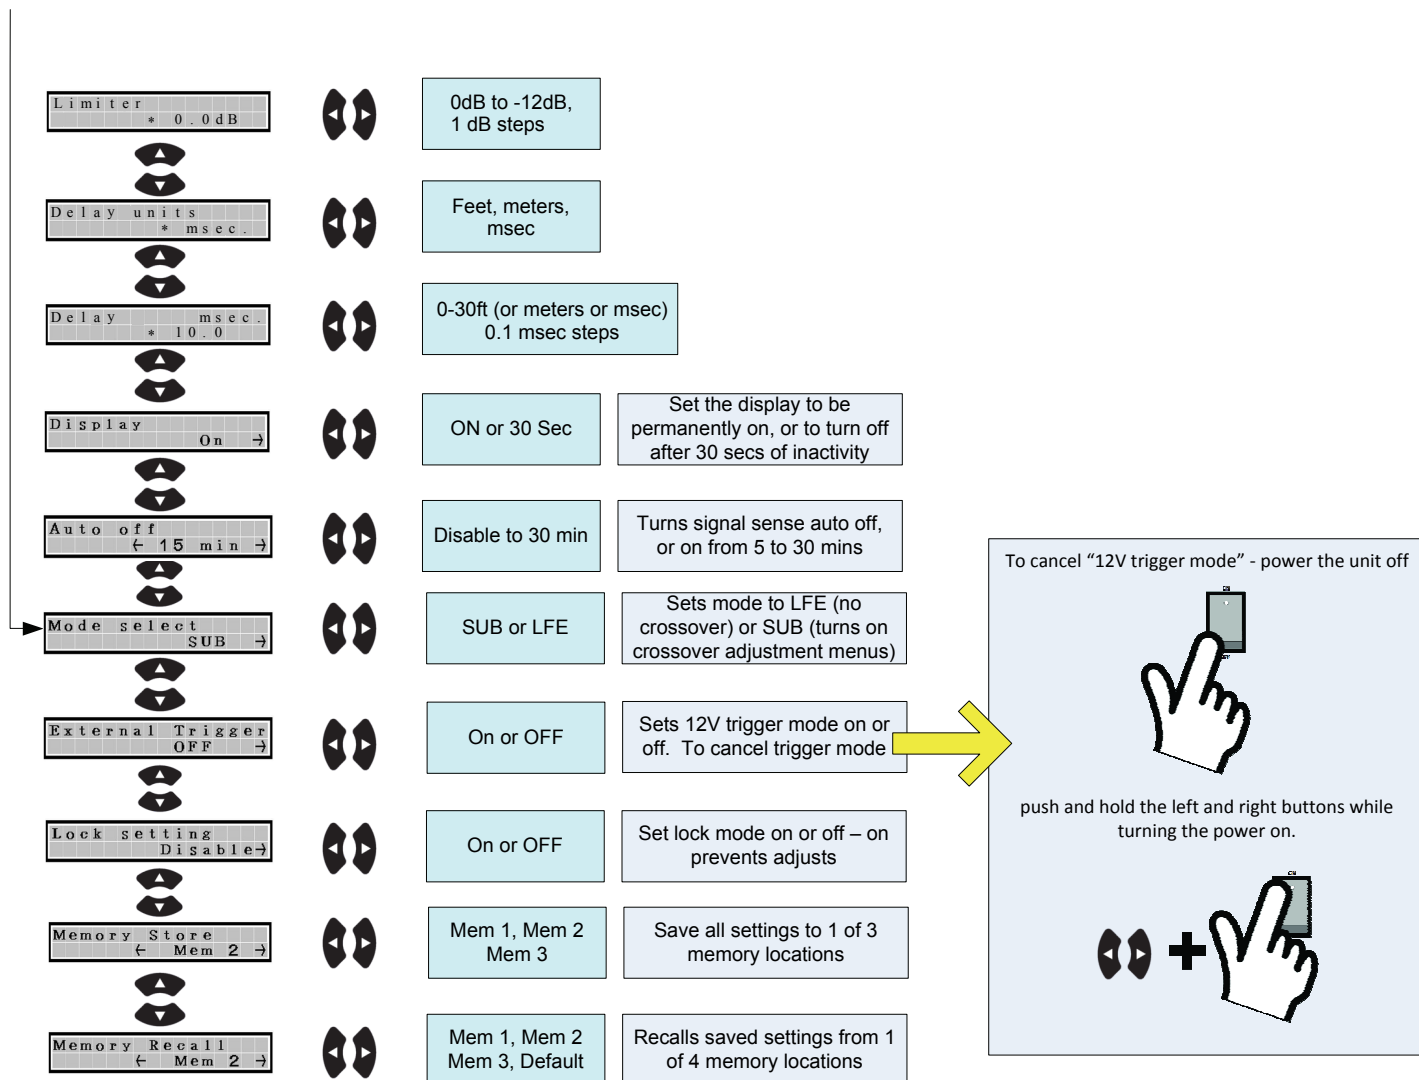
Limiter
* 0.0dB

0dB to -12dB, 1 dB steps

Delay units
* msec.

Feet, meters, msec

Delay msec.
* 10.0

0-30ft (or meters or msec) 0.1 msec steps

Display
On →

ON or 30 Sec

Set the display to be permanently on, or to turn off after 30 secs of inactivity

Auto off
← 15 min →

Disable to 30 min

Turns signal sense auto off, or on from 5 to 30 mins

Mode select
SUB →

SUB or LFE

Sets mode to LFE (no crossover) or SUB (turns on crossover adjustment menus)

External Trigger
OFF →

On or OFF

Sets 12V trigger mode on or off. To cancel trigger mode

Lock setting
Disable→

On or OFF

Set lock mode on or off – on prevents adjusts

Memory Store
← Mem 2 →

Mem 1, Mem 2 Mem 3

Save all settings to 1 of 3 memory locations

Memory Recall
← Mem 2 →

Mem 1, Mem 2 Mem 3, Default

Recalls saved settings from 1 of 4 memory locations

To cancel “12V trigger mode” - power the unit off

push and hold the left and right buttons while turning the power on.